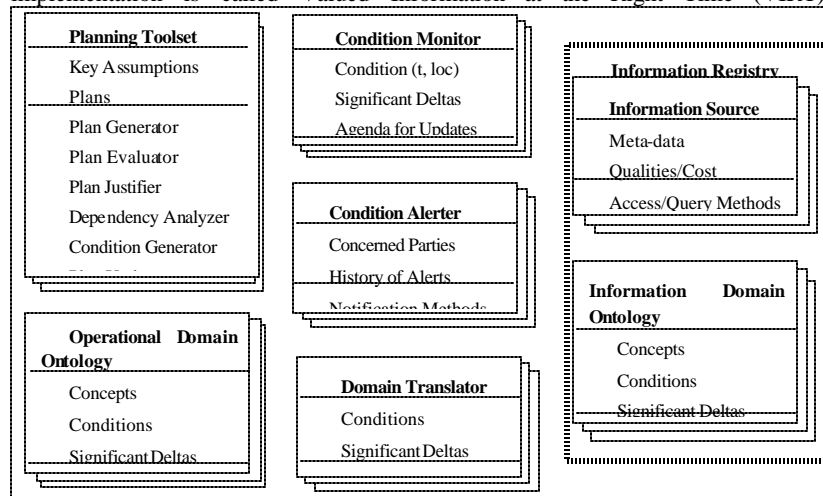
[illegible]

Planning Toolset

Key Assumptions

Plans

Plan Generator

Plan Evaluator

Plan Justifier

Dependency Analyzer

Condition Generator

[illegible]

Condition Monitor

Condition (t, loc)

Significant Deltas

Agenda for Updates

Condition Alerter

Concerned Parties

History of Alerts

Notification Methods

Information Registry

Information Source

Meta-data

Qualities/Cost

Access/Query Methods

Information Domain Ontology

Concepts

Conditions

Significant Deltas

Operational Domain Ontology

Concepts

Conditions

Significant Deltas

Domain Translator

Conditions

Significant Deltas